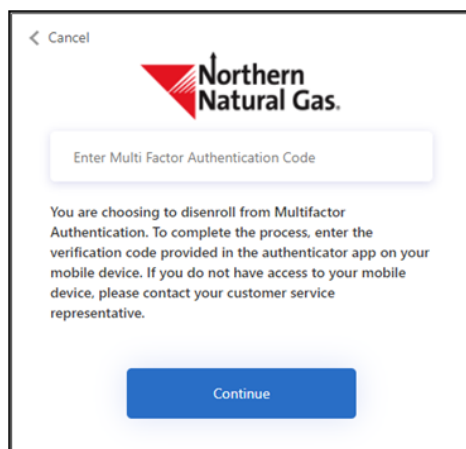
< Cancel

Northern Natural Gas.

Enter Multi Factor Authentication Code

You are choosing to disenroll from Multifactor Authentication. To complete the process, enter the verification code provided in the authenticator app on your mobile device. If you do not have access to your mobile device, please contact your customer service representative.

Continue